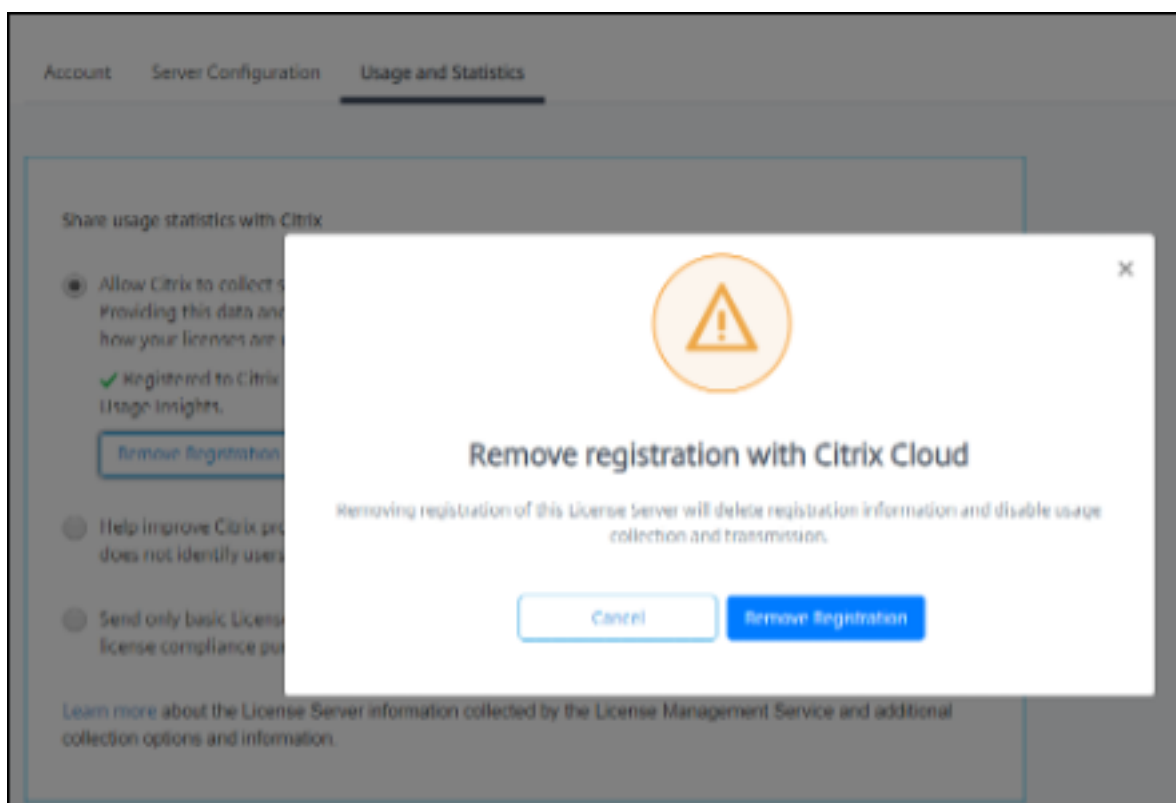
Account Server Configuration Usage and Statistics

Share usage statistics with Citrix

Allow Citrix to collect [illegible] Providing this data an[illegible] how your licenses are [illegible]

✓ Registered to Citrix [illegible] Usage Insights.

Remove Registration

Help improve Citrix pro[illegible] does not identify users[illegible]

Send only basic Licens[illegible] license compliance pu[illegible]

Learn more about the License Server information collected by the License Management Service and additional collection options and information.

×

Remove registration with Citrix Cloud

Removing registration of this License Server will delete registration information and disable usage collection and transmission.

Cancel

Remove Registration